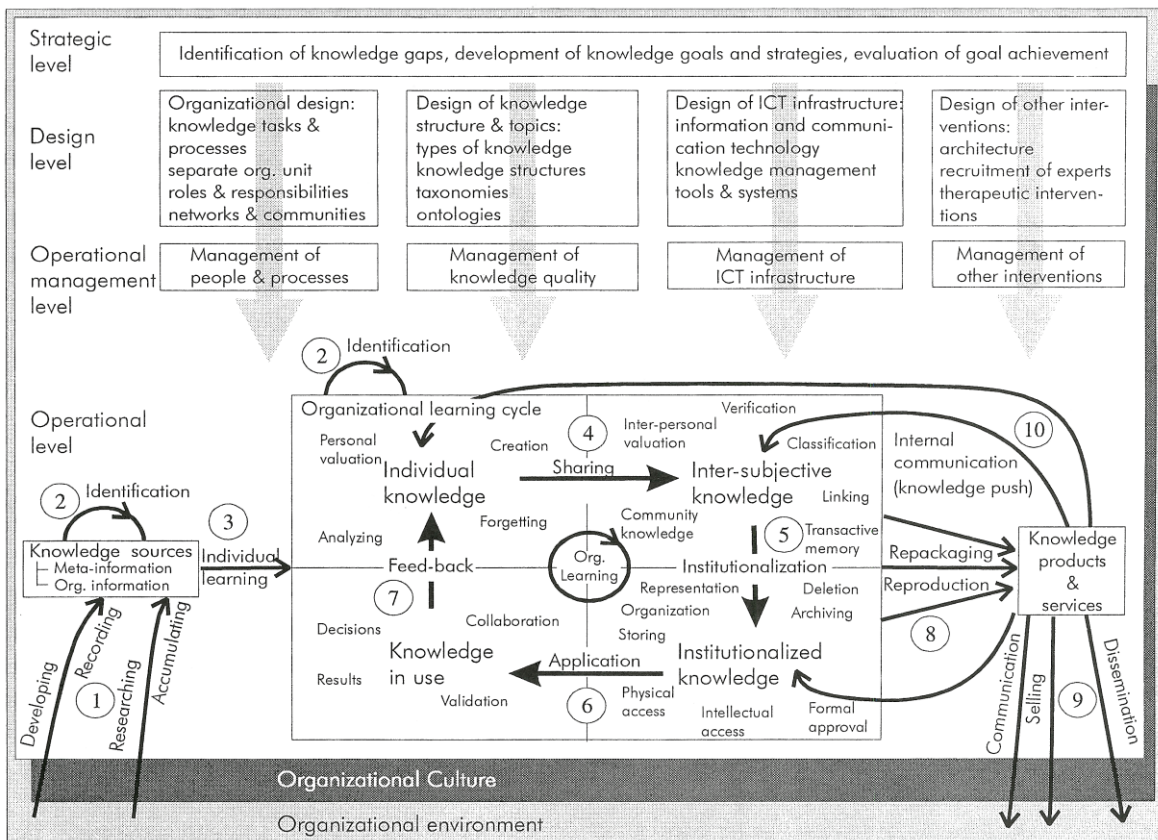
Strategic level

Identification of knowledge gaps, development of knowledge goals and strategies, evaluation of goal achievement

Design level

Organizational design: knowledge tasks & processes separate org. unit roles & responsibilities networks & communities

Design of knowledge structure & topics: types of knowledge knowledge structures taxonomies ontologies

Design of ICT infrastructure: information and communication technology knowledge management tools & systems

Design of other interventions: architecture recruitment of experts therapeutic interventions

Operational management level

Management of people & processes

Management of knowledge quality

Management of ICT infrastructure

Management of other interventions

Operational level

2 Identification

Organizational learning cycle

Personal valuation

Creation

4

Inter-personal valuation

Verification

Classification

Individual knowledge

Sharing

Inter-subjective knowledge

Linking

Internal communication (knowledge push)

10

2 Identification

Knowledge sources
Meta-information
Org. information

3

Individual learning

Analyzing

Forgetting

Community knowledge

5 Transactive memory

Feed-back

Org. Learning

Institutionalization

Repackaging

Reproduction

Knowledge products & services

7

Representation

Organization

Deletion

Archiving

8

Decisions

Collaboration

Storing

Results

Knowledge in use

Application

Institutionalized knowledge

Validation

6

Physical access

Intellectual access

Formal approval

Developing

Recording

1

Researching

Accumulating

Communication

Selling

9

Dissemination

Organizational Culture

Organizational environment